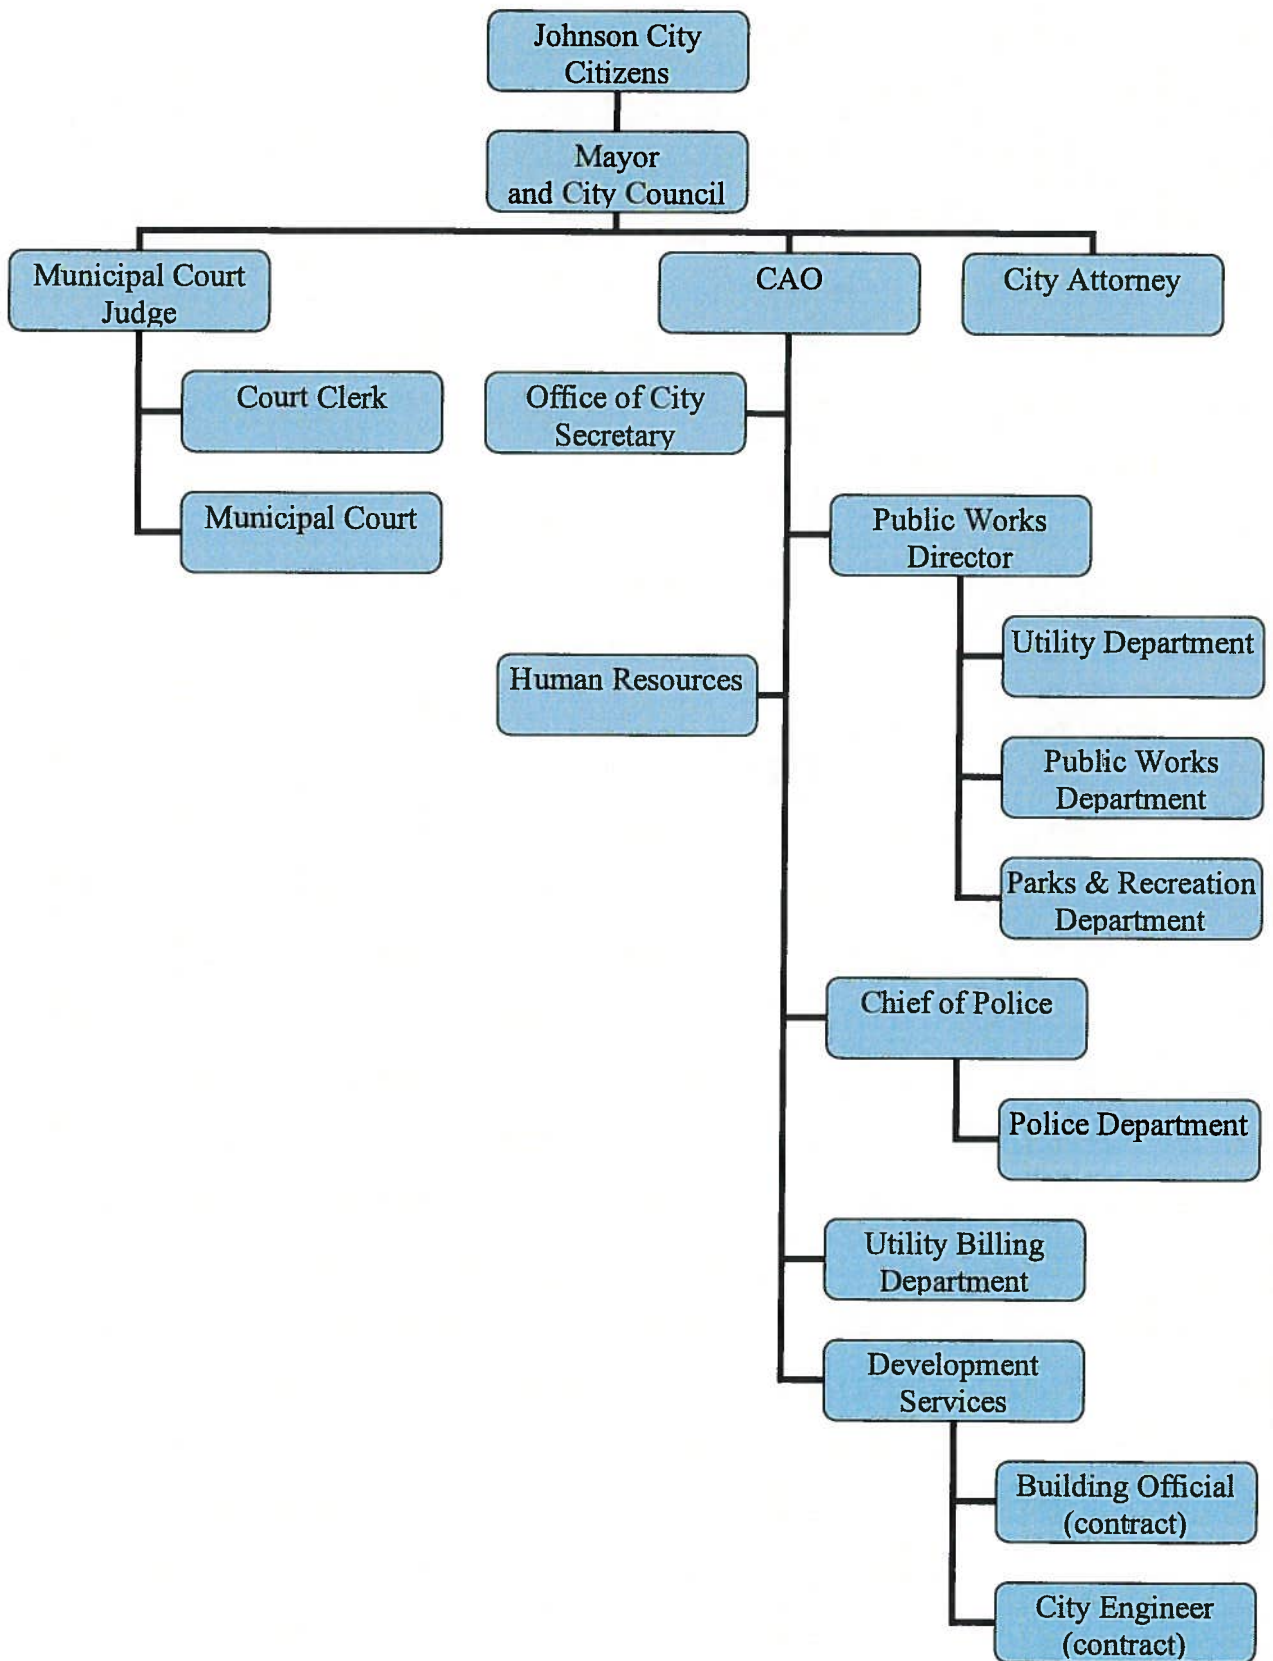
Johnson City Citizens

Mayor and City Council

Municipal Court Judge

CAO

City Attorney

Court Clerk

Municipal Court

Office of City Secretary

Public Works Director

Utility Department

Public Works Department

Parks & Recreation Department

Human Resources

Chief of Police

Police Department

Utility Billing Department

Development Services

Building Official (contract)

City Engineer (contract)